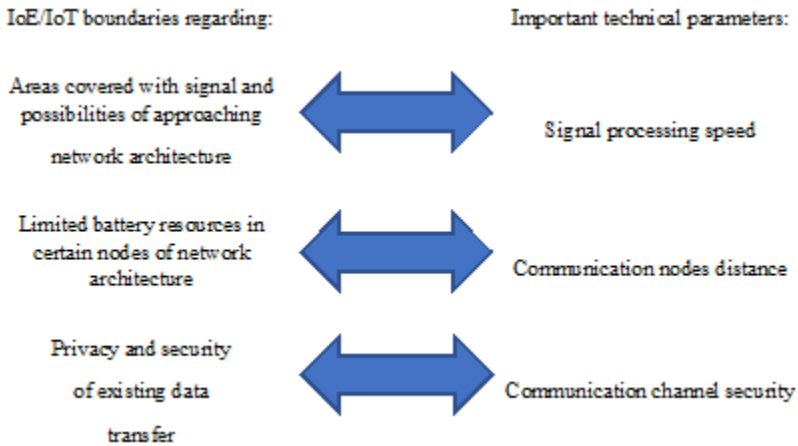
IoE/IoT boundaries regarding:

Important technical parameters:

Areas covered with signal and possibilities of approaching network architecture

Signal processing speed

Limited battery resources in certain nodes of network architecture

Communication nodes distance

Privacy and security of existing data transfer

Communication channel security